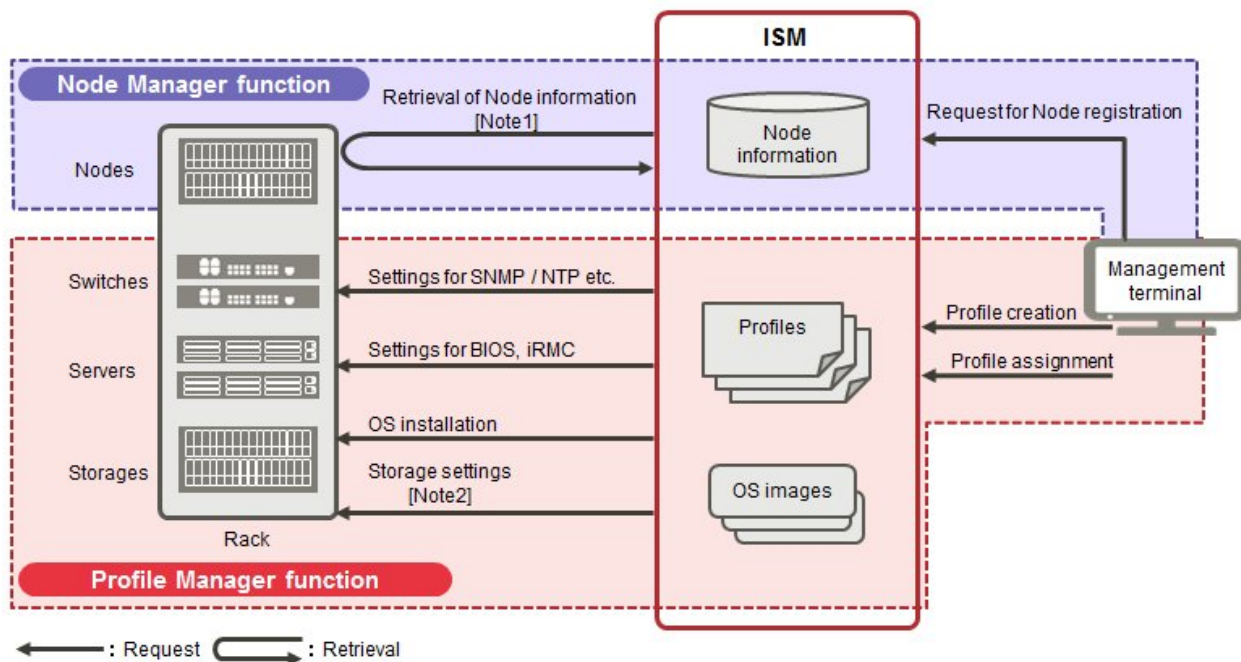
ISM

Node Manager function

Retrieval of Node information [Note1]

Node information

Request for Node registration

Nodes

Switches

Settings for SNMP / NTP etc.

Management terminal

Profile creation

Profiles

Servers

Settings for BIOS, iRMC

Profile assignment

OS installation

Storages

Storage settings [Note2]

OS images

Rack

Profile Manager function

: Request : Retrieval